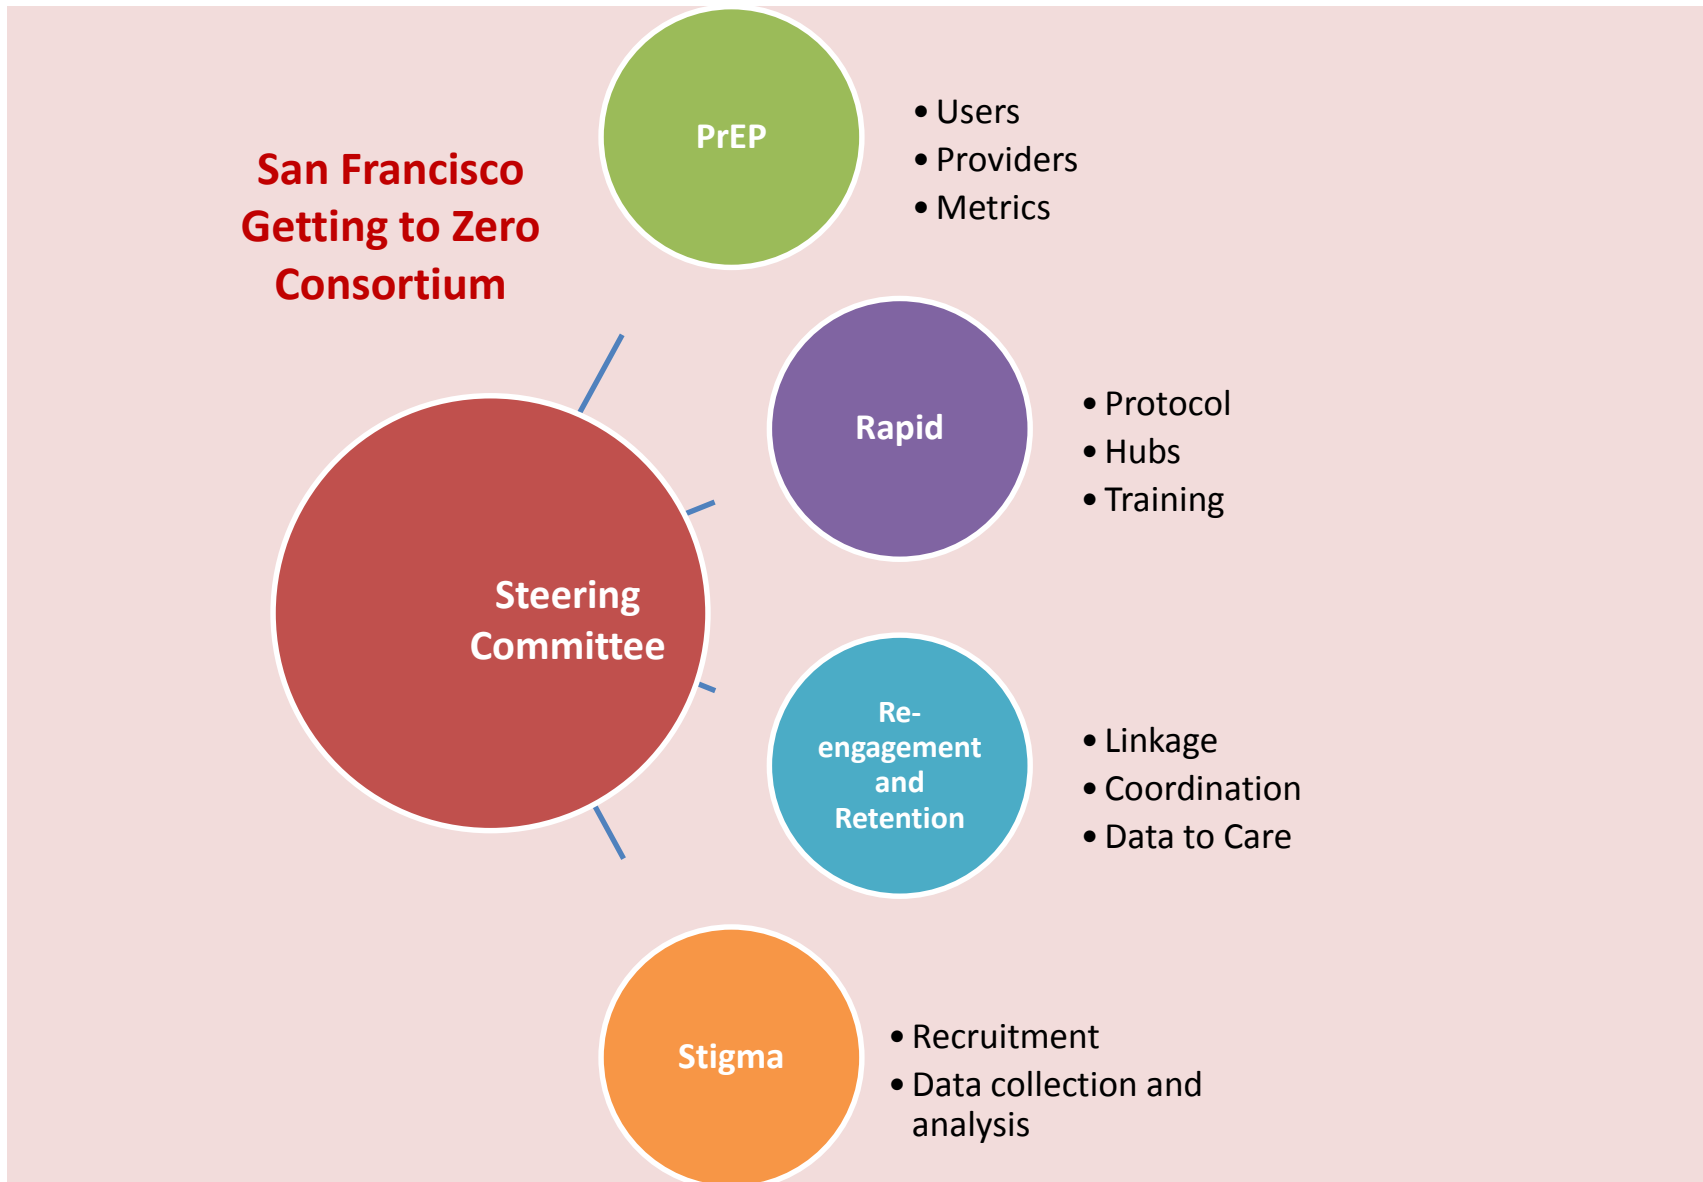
San Francisco Getting to Zero Consortium

Steering Committee

PrEP

• Users
• Providers
• Metrics

Rapid

• Protocol
• Hubs
• Training

Re-engagement and Retention

• Linkage
• Coordination
• Data to Care

Stigma

• Recruitment
• Data collection and analysis